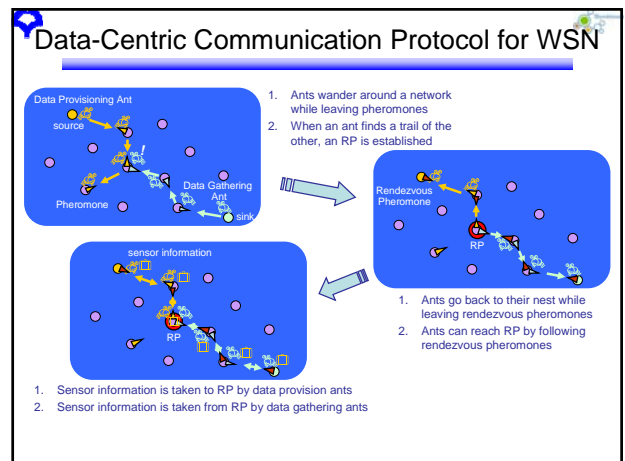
Data-Centric Communication Protocol for WSN

Data Provisioning Ant

source

!

Pheromone

Data Gathering Ant

sink

1. Ants wander around a network while leaving pheromones
2. When an ant finds a trail of the other, an RP is established

Rendezvous Pheromone

RP

1. Ants go back to their nest while leaving rendezvous pheromones
2. Ants can reach RP by following rendezvous pheromones

sensor information

RP

1. Sensor information is taken to RP by data provision ants
2. Sensor information is taken from RP by data gathering ants